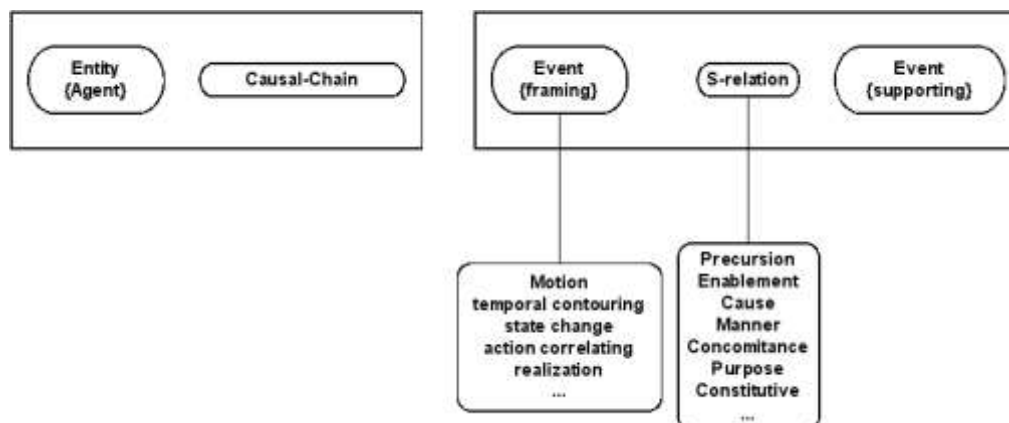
Entity
{Agent}

Causal-Chain

Event
{framing}

S-relation

Event
{supporting}

Motion
temporal contouring
state change
action correlating
realization
...

Precursion
Enablement
Cause
Manner
Concomitance
Purpose
Constitutive
...